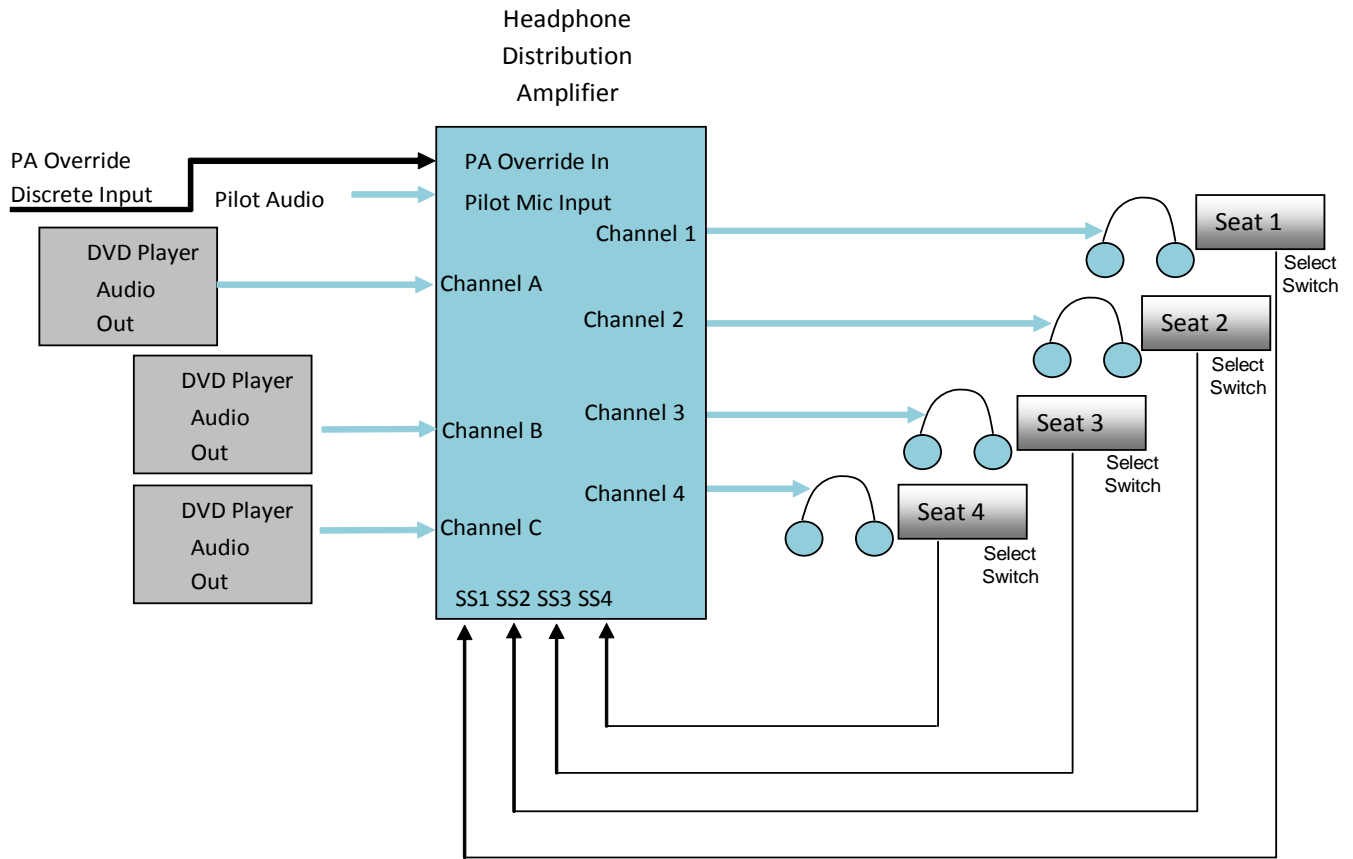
Headphone Distribution Amplifier

PA Override Discrete Input

Pilot Audio

PA Override In

Pilot Mic Input

Channel 1

DVD Player Audio Out

Channel A

Channel 2

DVD Player Audio Out

Channel 3

Channel B

Channel 4

DVD Player Audio Out

Channel C

SS1 SS2 SS3 SS4

Seat 1

Select Switch

Seat 2

Select Switch

Seat 3

Select Switch

Seat 4

Select Switch